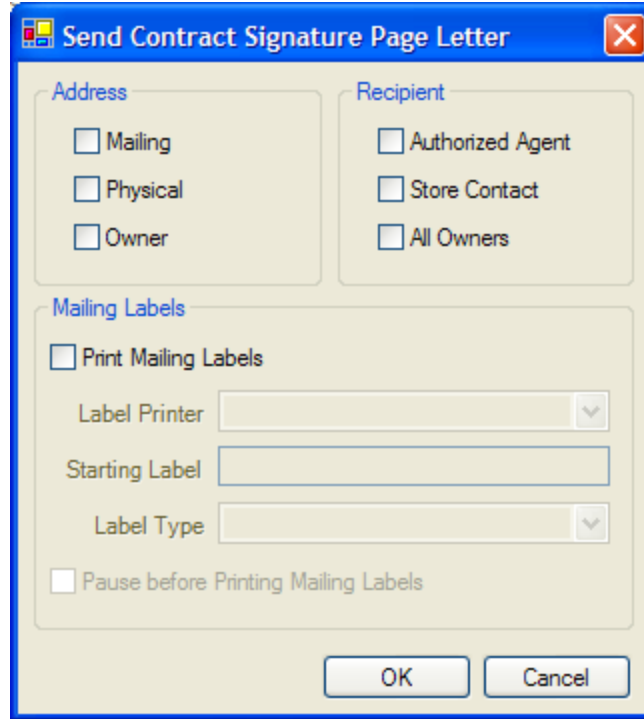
Send Contract Signature Page Letter

Address

Mailing

Physical

Owner

Recipient

Authorized Agent

Store Contact

All Owners

Mailing Labels

Print Mailing Labels

Label Printer

Starting Label

Label Type

Pause before Printing Mailing Labels

OK

Cancel